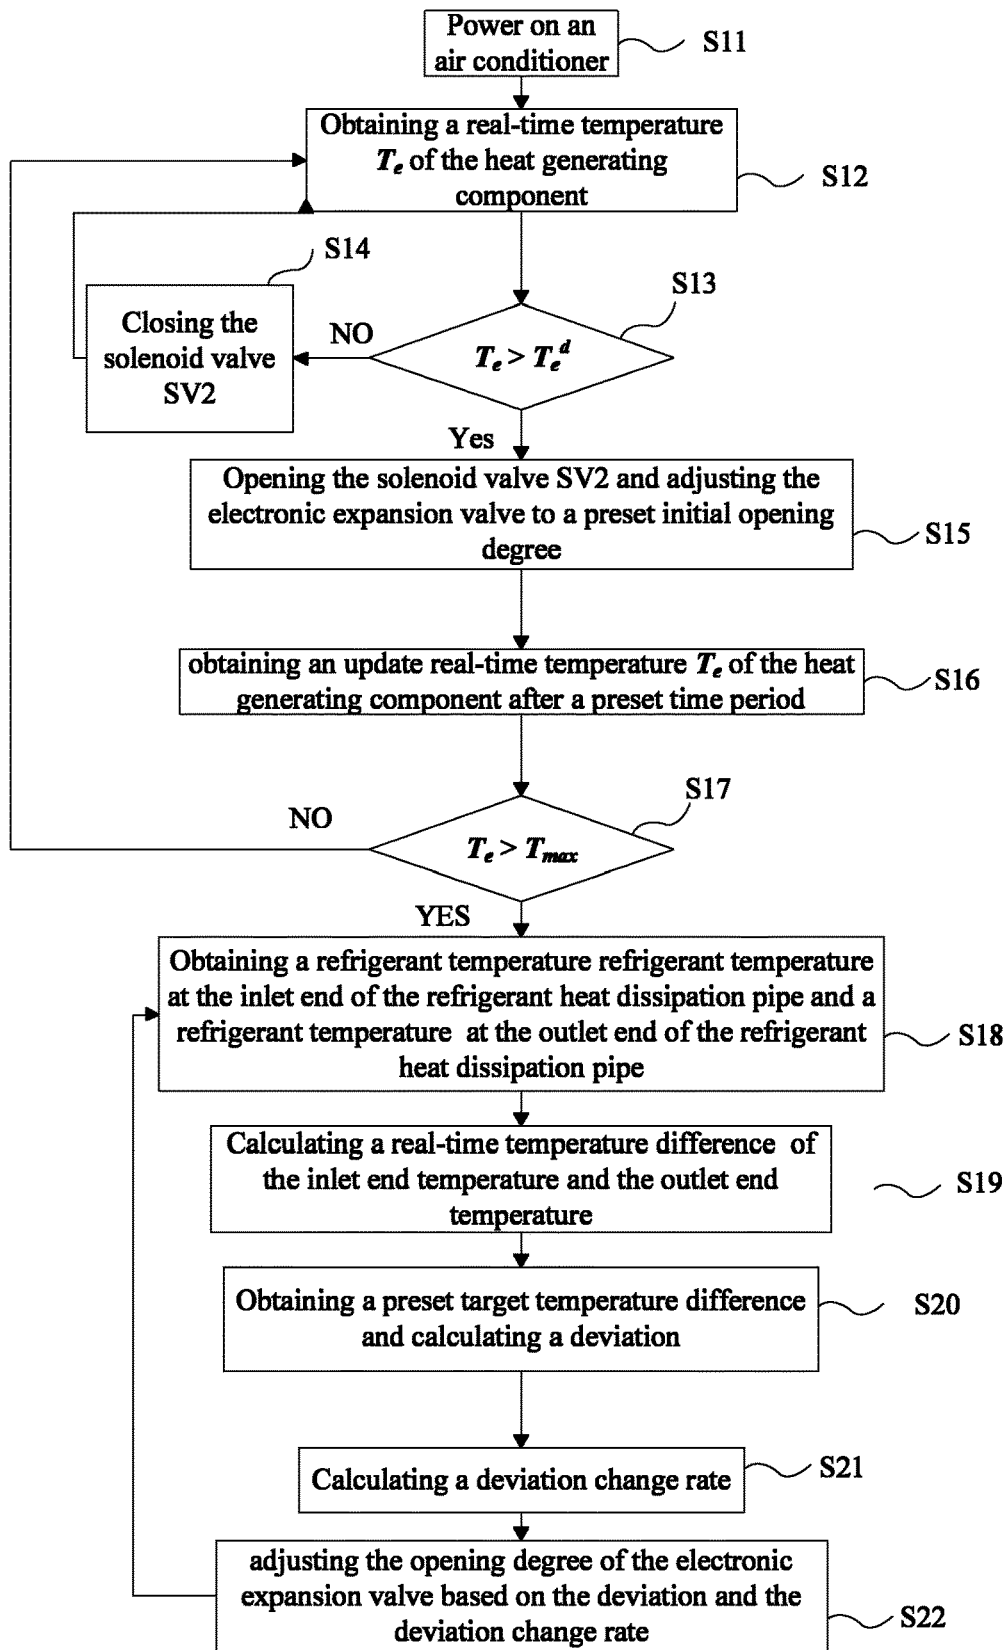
Power on an air conditioner

S11

Obtaining a real-time temperature $T_e$ of the heat generating component

S12

S14

Closing the solenoid valve SV2

NO

$T_e > T_e^d$

S13

Yes

Opening the solenoid valve SV2 and adjusting the electronic expansion valve to a preset initial opening degree

S15

obtaining an update real-time temperature $T_e$ of the heat generating component after a preset time period

S16

S17

NO

$T_e > T_{max}$

YES

Obtaining a refrigerant temperature refrigerant temperature at the inlet end of the refrigerant heat dissipation pipe and a refrigerant temperature at the outlet end of the refrigerant heat dissipation pipe

S18

Calculating a real-time temperature difference of the inlet end temperature and the outlet end temperature

S19

Obtaining a preset target temperature difference and calculating a deviation

S20

Calculating a deviation change rate

S21

adjusting the opening degree of the electronic expansion valve based on the deviation and the deviation change rate

S22